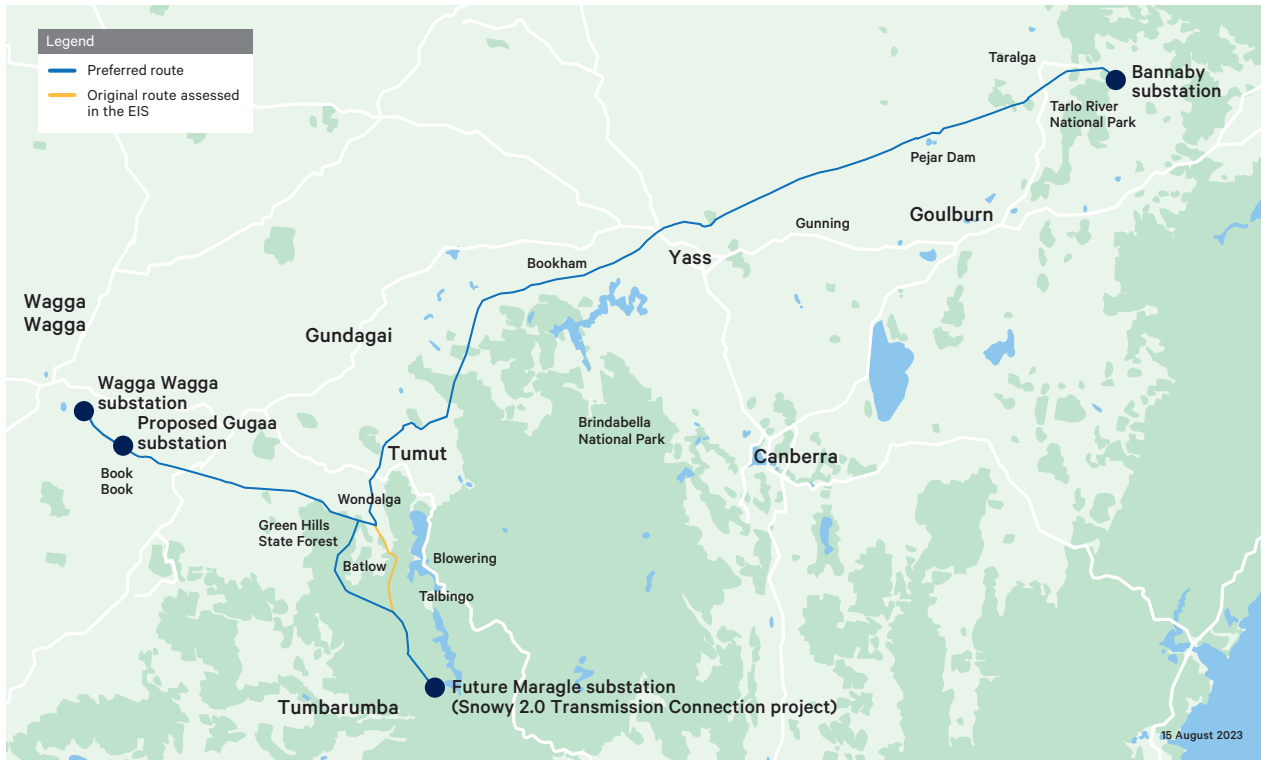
Legend
Preferred route
Original route assessed in the EIS

Taralga
Bannaby substation
Tarlo River National Park
Pejar Dam
Gunning
Goulburn
Yass
Bookham
Wagga Wagga
Gundagai
Wagga Wagga substation
Proposed Gugaa substation
Book Book
Tumut
Brindabella National Park
Canberra
Wondalga
Green Hills State Forest
Batlow
Blowering
Talbingo
Future Maragle substation (Snowy 2.0 Transmission Connection project)
Tumbarumba
15 August 2023